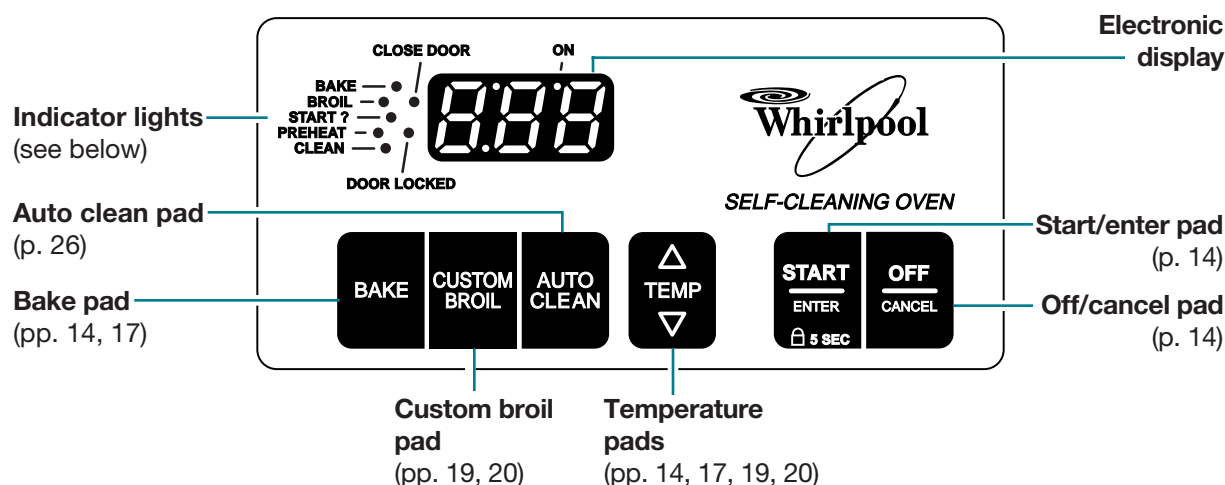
Electronic display

CLOSE DOOR

ON

BAKE

BROIL

START ?

PREHEAT

CLEAN

DOOR LOCKED

8.8:8

Whirlpool

SELF-CLEANING OVEN

Indicator lights (see below)

Auto clean pad (p. 26)

Bake pad (pp. 14, 17)

BAKE

CUSTOM BROIL

AUTO CLEAN

△ TEMP ▽

START ENTER 5 SEC

OFF CANCEL

Start/enter pad (p. 14)

Off/cancel pad (p. 14)

Custom broil pad (pp. 19, 20)

Temperature pads (pp. 14, 17, 19, 20)